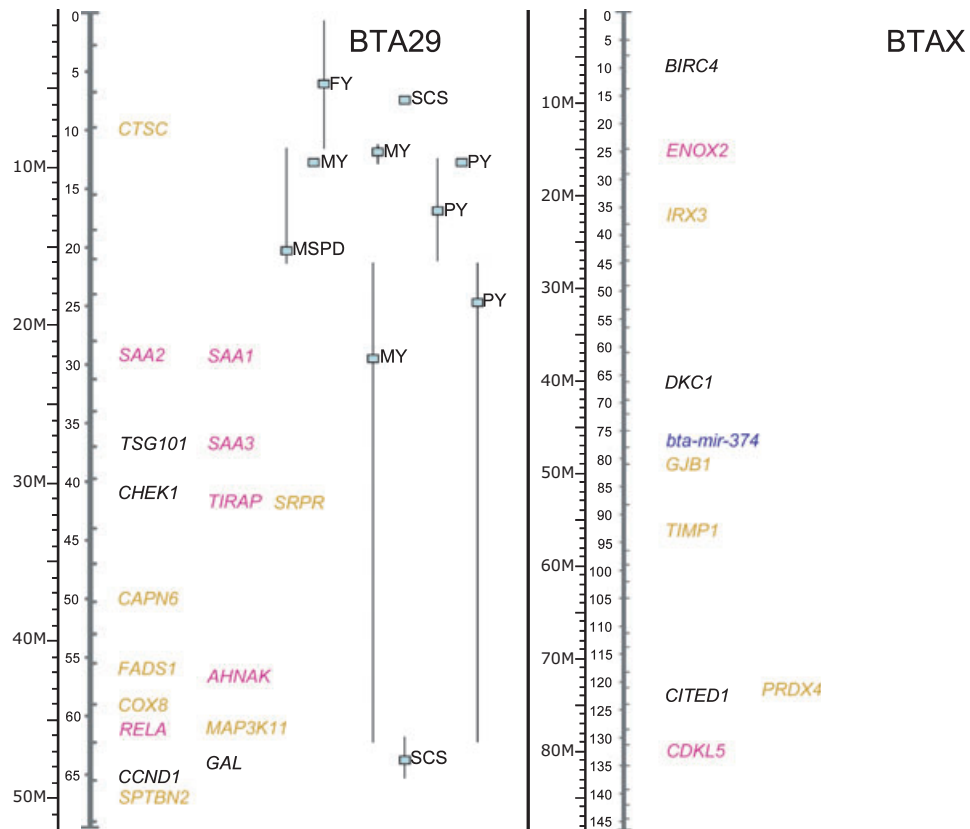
BTA29

0
5
10
15
20
25
30
35
40
45
50
55
60
65

10M
20M
30M
40M
50M

FY
SCS
CTSC
MY
MY
PY
PY
MSPD
PY
SAA2
SAA1
MY
TSG101
SAA3
CHEK1
TIRAP
SRPR
CAPN6
FADS1
AHNAK
COX8
RELA
MAP3K11
GAL
SCS
CCND1
SPTBN2

BTAX

0
5
10
15
20
25
30
35
40
45
50
55
60
65
70
75
80
85
90
95
100
105
110
115
120
125
130
135
140
145

10M
20M
30M
40M
50M
60M
70M
80M

BIRC4
ENOX2
IRX3
DKC1
bta-mir-374
GJB1
TIMP1
CITED1
PRDX4
CDKL5